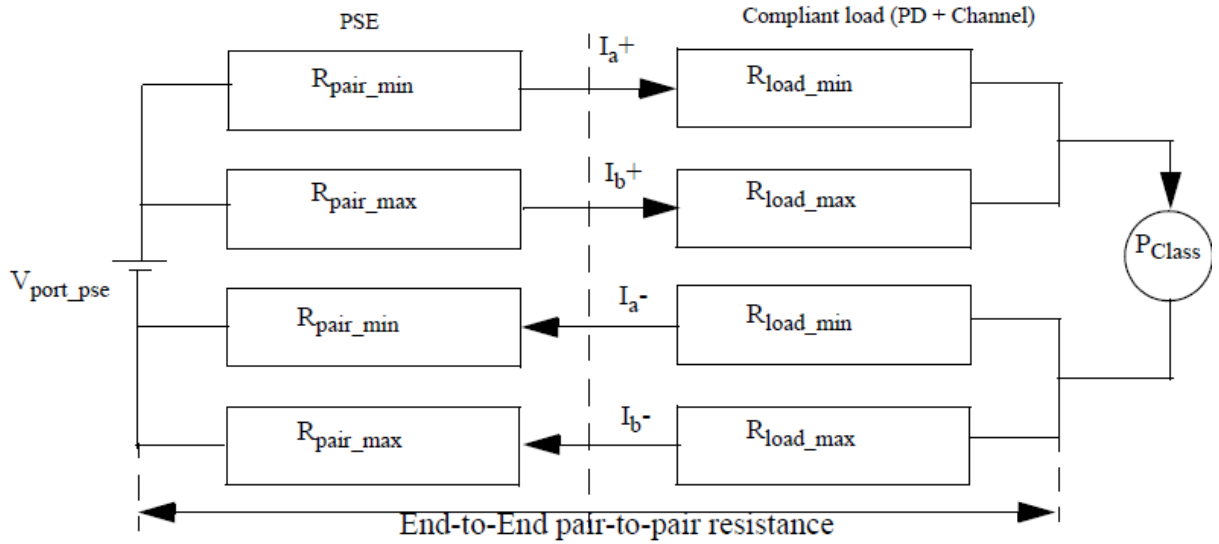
PSE

Compliant load (PD + Channel)

$I_a+$

$R_{pair\_min}$

$R_{load\_min}$

$I_b+$

$R_{pair\_max}$

$R_{load\_max}$

$P_{Class}$

$V_{port\_pse}$

$I_a-$

$R_{pair\_min}$

$R_{load\_min}$

$I_b-$

$R_{pair\_max}$

$R_{load\_max}$

End-to-End pair-to-pair resistance